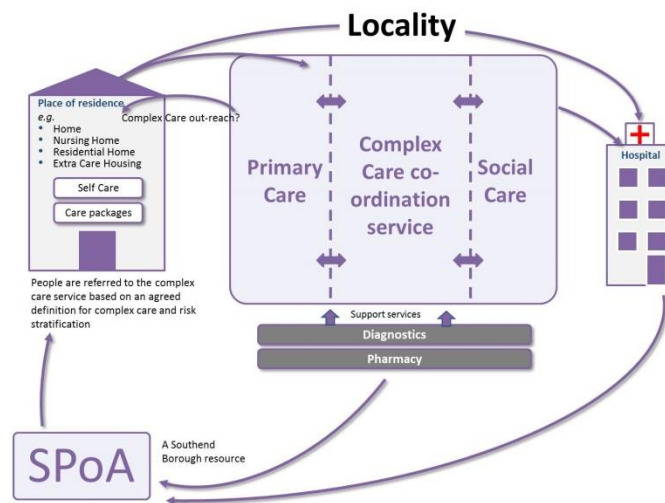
Locality

Place of residence
e.g.
• Home
• Nursing Home
• Residential Home
• Extra Care Housing

Complex Care out-reach?

Self Care

Care packages

Primary Care

Complex Care co-ordination service

Social Care

Hospital

People are referred to the complex care service based on an agreed definition for complex care and risk stratification

Support services

Diagnostics

Pharmacy

SPoA

A Southend Borough resource